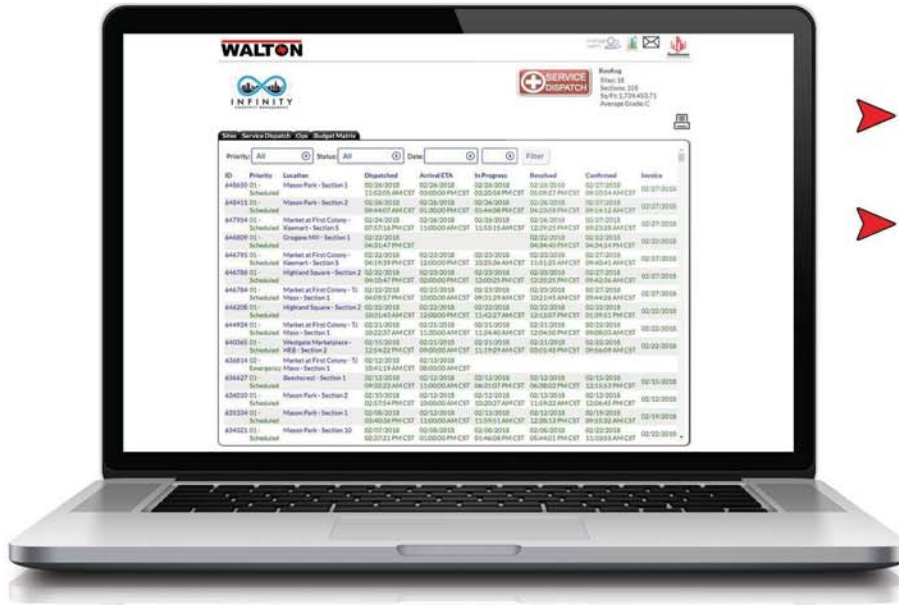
WALTON

INFINITY

SERVICE DISPATCH

Roofing
Sites: 18
Sections: 105
Sq Ft: 1,739,453.71
Average Grade: C

Sites Service Dispatch Ops Budget Matrix

Priority: All Status: All Date: Filter

| ID | Priority | Location | Dispatched | Arrival ETA | In Progress | Resolved | Confirmed | Invoice |
|---|---|---|---|---|---|---|---|---|
| 648650 | 01 - Scheduled | Mason Park - Section 1 | 02/26/2018 | 02/26/2018 | 02/26/2018 | 02/26/2018 | 02/27/2018 | 02/27/2018 |
| 648415 | 01 - Scheduled | Mason Park - Section 2 | 02/26/2018 | 02/26/2018 | 02/26/2018 | 02/26/2018 | 02/27/2018 | 02/27/2018 |
| 647954 | 01 - Scheduled | Market at First Colony - Kaemart - Section 5 | 02/24/2018 | 02/26/2018 | 02/26/2018 | 02/26/2018 | 02/27/2018 | 02/27/2018 |
| 646809 | 01 - Scheduled | Gregory Mill - Section 1 | 02/22/2018 | | | 02/22/2018 | 02/22/2018 | 02/27/2018 |
| 646795 | 01 - Scheduled | Market at First Colony - Kaemart - Section 5 | 02/22/2018 | 02/23/2018 | 02/23/2018 | 02/23/2018 | 02/27/2018 | 02/27/2018 |
| 646786 | 01 - Scheduled | Highland Square - Section 2 | 02/22/2018 | 02/23/2018 | 02/23/2018 | 02/23/2018 | 02/27/2018 | 02/27/2018 |
| 646784 | 01 - Scheduled | Market at First Colony - TJ Maxx - Section 1 | 02/22/2018 | 02/23/2018 | 02/23/2018 | 02/23/2018 | 02/27/2018 | 02/27/2018 |
| 646206 | 01 - Scheduled | Highland Square - Section 2 | 02/22/2018 | 02/22/2018 | 02/22/2018 | 02/22/2018 | 02/22/2018 | 02/22/2018 |
| 644904 | 01 - Scheduled | Market at First Colony - TJ Maxx - Section 1 | 02/21/2018 | 02/21/2018 | 02/21/2018 | 02/21/2018 | 02/22/2018 | 02/22/2018 |
| 640365 | 01 - Scheduled | Westgate Marketplace - HEB - Section 2 | 02/15/2018 | 02/21/2018 | 02/21/2018 | 02/21/2018 | 02/22/2018 | 02/22/2018 |
| 636814 | 02 - Emergency | Market at First Colony - TJ Maxx - Section 1 | 02/12/2018 | 02/13/2018 | | | | |
| 636627 | 01 - Scheduled | Beechcrest - Section 1 | 02/12/2018 | 02/12/2018 | 02/12/2018 | 02/12/2018 | 02/15/2018 | 02/15/2018 |
| 636010 | 01 - Scheduled | Mason Park - Section 2 | 02/10/2018 | 02/12/2018 | 02/12/2018 | 02/12/2018 | 02/12/2018 | 02/12/2018 |
| 635334 | 01 - Scheduled | Mason Park - Section 1 | 02/08/2018 | 02/12/2018 | 02/12/2018 | 02/12/2018 | 02/19/2018 | 02/19/2018 |
| 634321 | 01 - Scheduled | Mason Park - Section 10 | 02/07/2018 | 02/08/2018 | 02/08/2018 | 02/08/2018 | 02/22/2018 | 02/22/2018 |